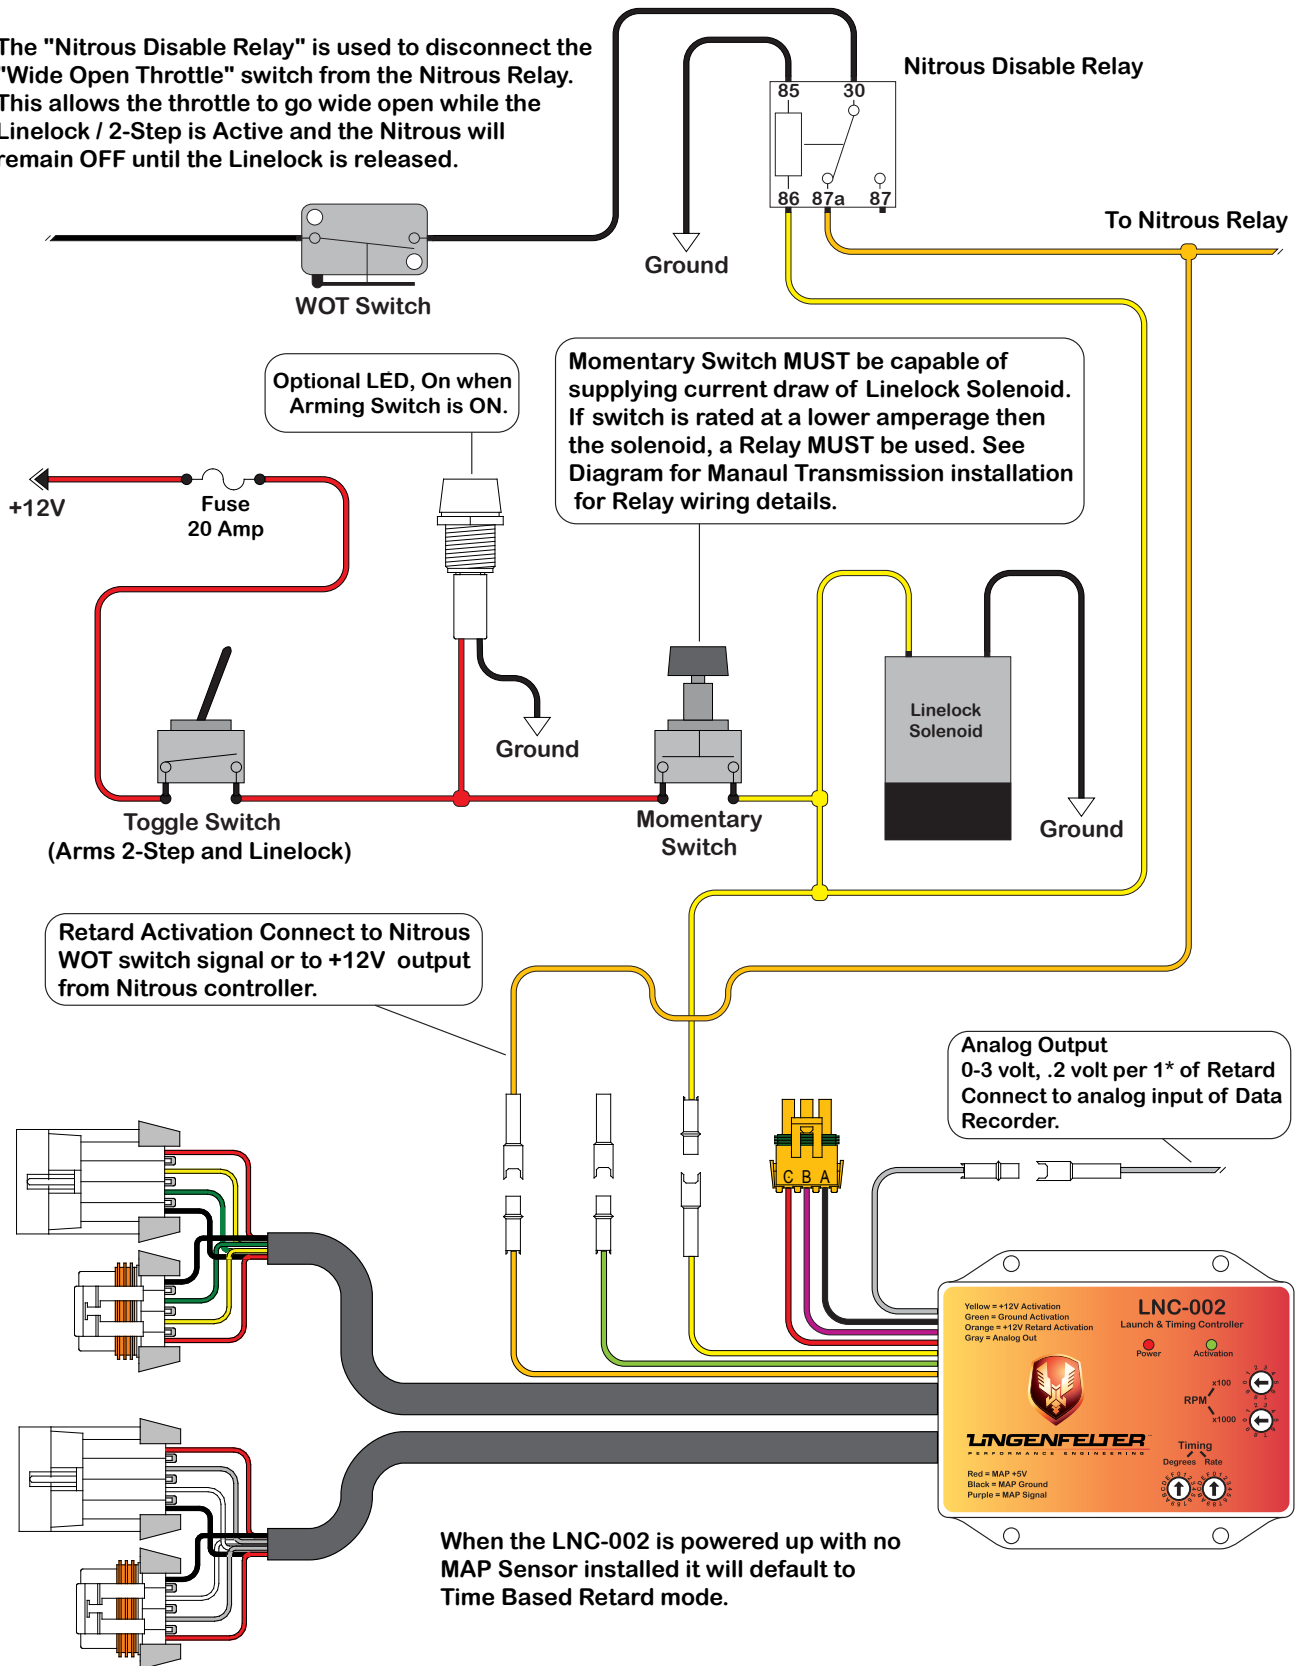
The "Nitrous Disable Relay" is used to disconnect the "Wide Open Throttle" switch from the Nitrous Relay. This allows the throttle to go wide open while the Linelock / 2-Step is Active and the Nitrous will remain OFF until the Linelock is released.

85
30
86
87a
87

Nitrous Disable Relay

To Nitrous Relay

Ground

WOT Switch

Optional LED, On when Arming Switch is ON.

Momentary Switch MUST be capable of supplying current draw of Linelock Solenoid. If switch is rated at a lower amperage then the solenoid, a Relay MUST be used. See Diagram for Manaul Transmission installation for Relay wiring details.

+12V

Fuse
20 Amp

Ground

Linelock
Solenoid

Ground

Toggle Switch
(Arms 2-Step and Linelock)

Momentary
Switch

Retard Activation Connect to Nitrous WOT switch signal or to +12V output from Nitrous controller.

Analog Output
0-3 volt, .2 volt per 1* of Retard
Connect to analog input of Data Recorder.

C B A

Yellow = +12V Activation
Green = Ground Activation
Orange = +12V Retard Activation
Gray = Analog Out

LNC-002
Launch & Timing Controller

Power
Activation

RPM
x100
x1000

LINGENFELTER
PERFORMANCE ENGINEERING

Timing
Degrees Rate

Red = MAP +5V
Black = MAP Ground
Purple = MAP Signal

When the LNC-002 is powered up with no MAP Sensor installed it will default to Time Based Retard mode.